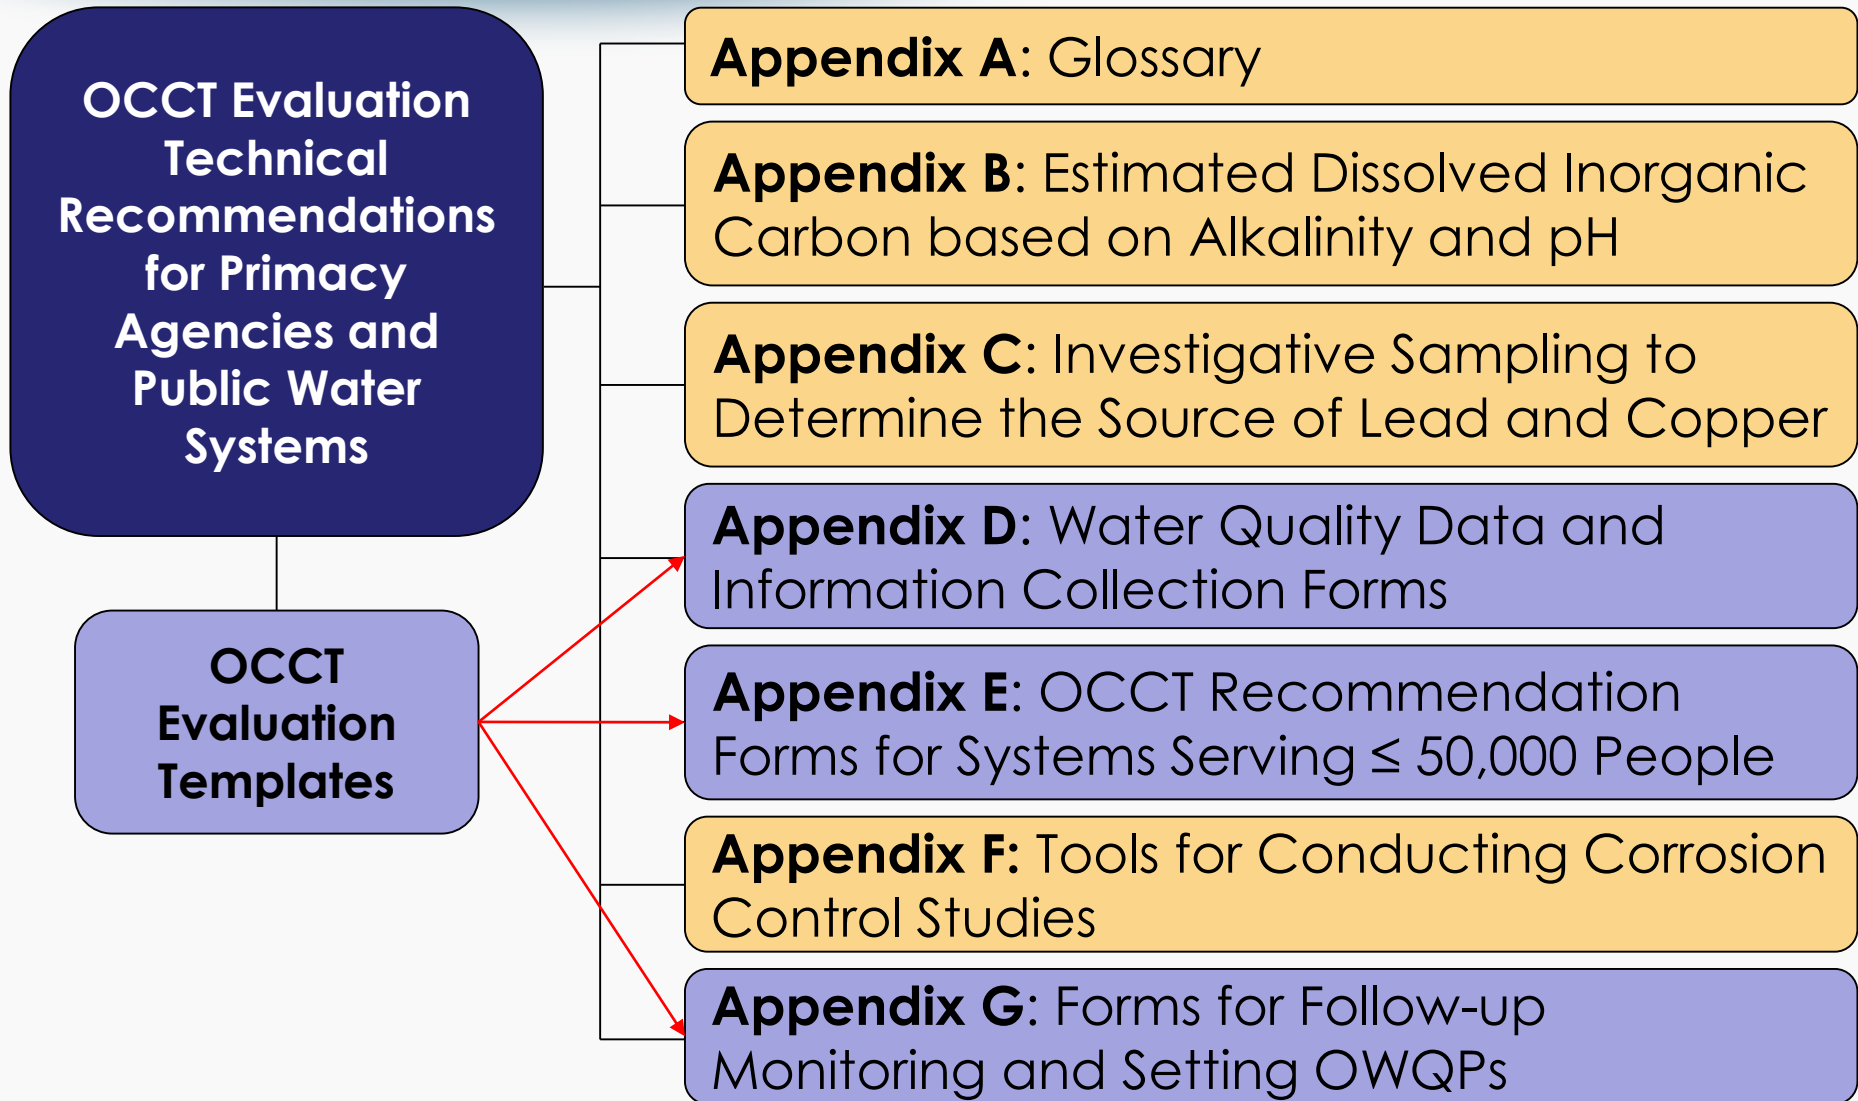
OCCT Evaluation Technical Recommendations for Primacy Agencies and Public Water Systems

OCCT Evaluation Templates

Appendix A: Glossary

Appendix B: Estimated Dissolved Inorganic Carbon based on Alkalinity and pH

Appendix C: Investigative Sampling to Determine the Source of Lead and Copper

Appendix D: Water Quality Data and Information Collection Forms

Appendix E: OCCT Recommendation Forms for Systems Serving ≤ 50,000 People

Appendix F: Tools for Conducting Corrosion Control Studies

Appendix G: Forms for Follow-up Monitoring and Setting OWQPs